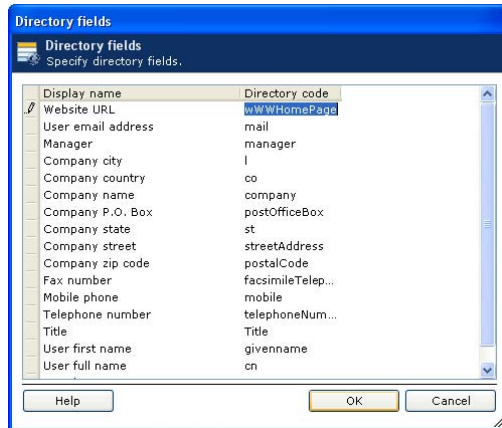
Directory fields

Directory fields
Specify directory fields.

| Display name | Directory code |
|---|---|
| Website URL | wWWHomePage |
| User email address | mail |
| Manager | manager |
| Company city | l |
| Company country | co |
| Company name | company |
| Company P.O. Box | postOfficeBox |
| Company state | st |
| Company street | streetAddress |
| Company zip code | postalCode |
| Fax number | facsimileTelep... |
| Mobile phone | mobile |
| Telephone number | telephoneNum... |
| Title | Title |
| User first name | givenname |
| User full name | cn |

Help

OK

Cancel